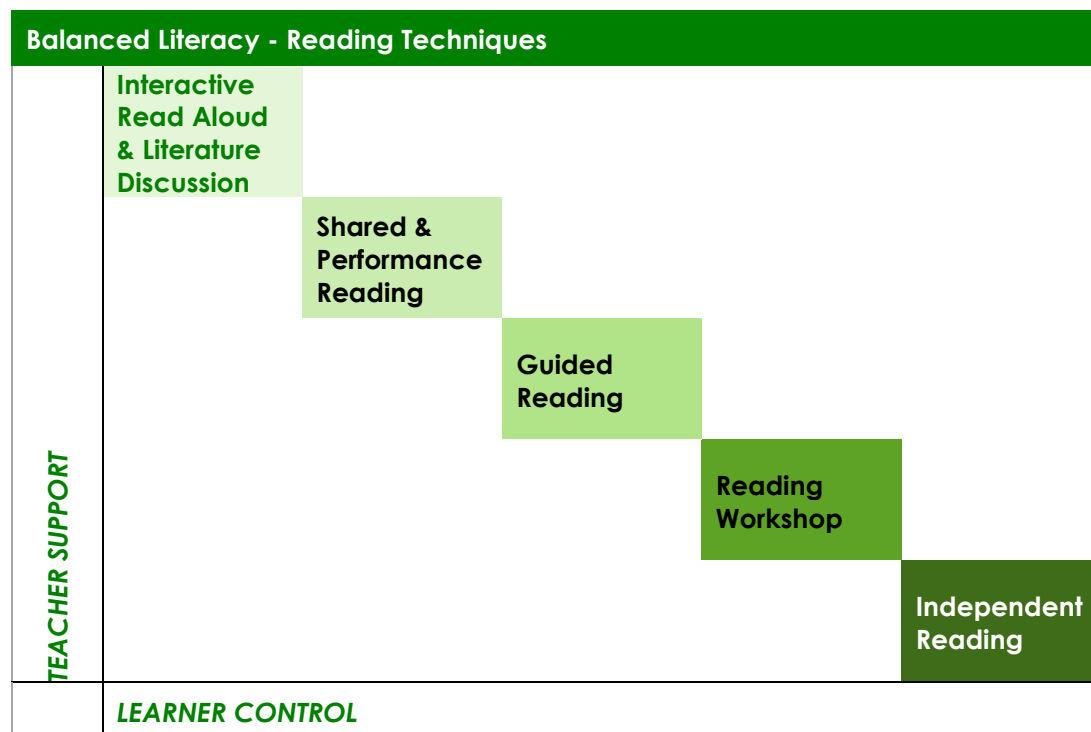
Balanced Literacy - Reading Techniques

Interactive Read Aloud & Literature Discussion

Shared & Performance Reading

Guided Reading

Reading Workshop

Independent Reading

TEACHER SUPPORT

LEARNER CONTROL